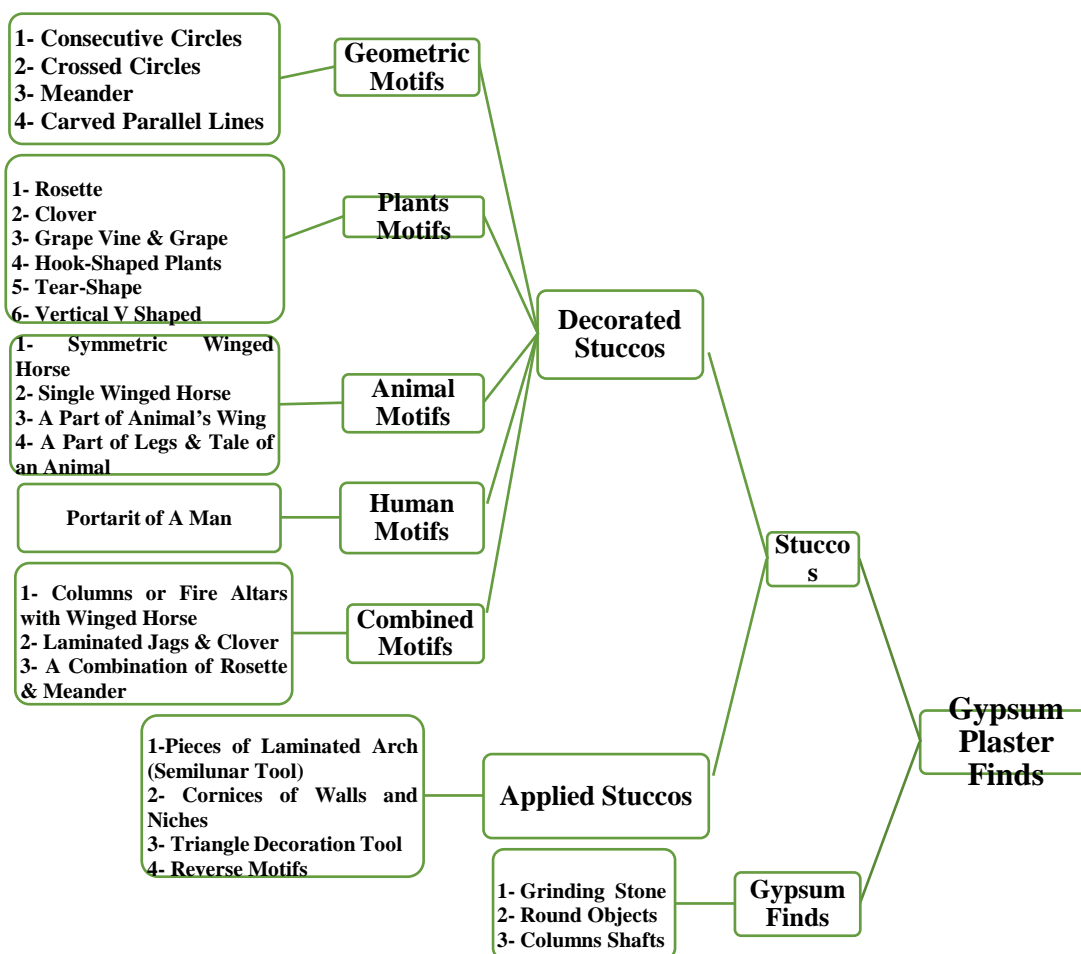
1- Consecutive Circles
2- Crossed Circles
3- Meander
4- Carved Parallel Lines

Geometric Motifs

1- Rosette
2- Clover
3- Grape Vine & Grape
4- Hook-Shaped Plants
5- Tear-Shape
6- Vertical V Shaped

Plants Motifs

1- Symmetric Winged Horse
2- Single Winged Horse
3- A Part of Animal's Wing
4- A Part of Legs & Tale of an Animal

Animal Motifs

Portarit of A Man

Human Motifs

1- Columns or Fire Altars with Winged Horse
2- Laminated Jags & Clover
3- A Combination of Rosette & Meander

Combined Motifs

Decorated Stuccos

1-Pieces of Laminated Arch (Semilunar Tool)
2- Cornices of Walls and Niches
3- Triangle Decoration Tool
4- Reverse Motifs

Applied Stuccos

Stucco s

1- Grinding Stone
2- Round Objects
3- Columns Shafts

Gypsum Finds

Gypsum Plaster Finds